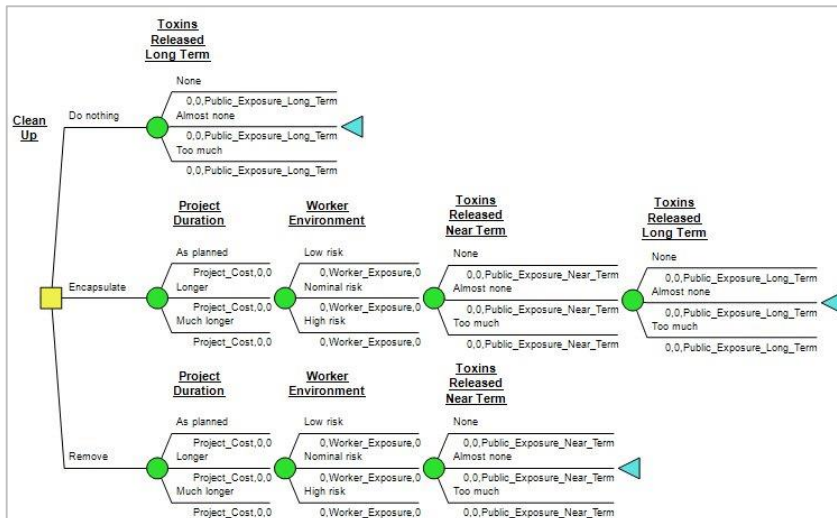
Clean Up

Do nothing

Toxins Released Long Term

None
0,0,Public_Exposure_Long_Term
Almost none
0,0,Public_Exposure_Long_Term
Too much
0,0,Public_Exposure_Long_Term

Encapsulate

Project Duration

As planned
Project_Cost,0,0
Longer
Project_Cost,0,0
Much longer
Project_Cost,0,0

Worker Environment

Low risk
0,Worker_Exposure,0
Nominal risk
0,Worker_Exposure,0
High risk
0,Worker_Exposure,0

Toxins Released Near Term

None
0,0,Public_Exposure_Near_Term
Almost none
0,0,Public_Exposure_Near_Term
Too much
0,0,Public_Exposure_Near_Term

Toxins Released Long Term

None
0,0,Public_Exposure_Long_Term
Almost none
0,0,Public_Exposure_Long_Term
Too much
0,0,Public_Exposure_Long_Term

Remove

Project Duration

As planned
Project_Cost,0,0
Longer
Project_Cost,0,0
Much longer
Project_Cost,0,0

Worker Environment

Low risk
0,Worker_Exposure,0
Nominal risk
0,Worker_Exposure,0
High risk
0,Worker_Exposure,0

Toxins Released Near Term

None
0,0,Public_Exposure_Near_Term
Almost none
0,0,Public_Exposure_Near_Term
Too much
0,0,Public_Exposure_Near_Term